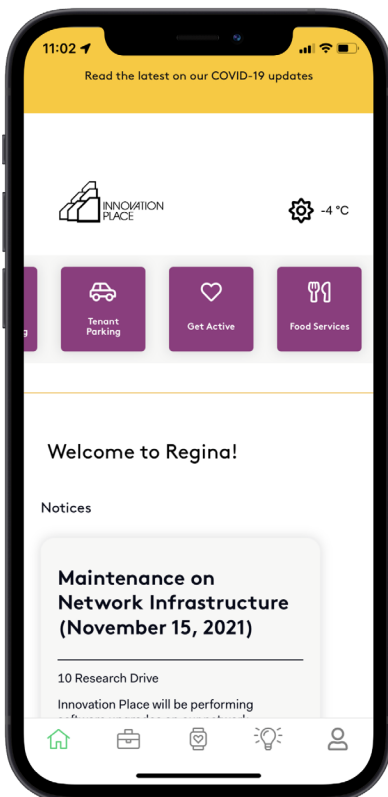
11:02

Read the latest on our COVID-19 updates

INNOVATION PLACE

-4 °C

g

Tenant Parking

Get Active

Food Services

Welcome to Regina!

Notices

Maintenance on Network Infrastructure (November 15, 2021)

10 Research Drive

Innovation Place will be performing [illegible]